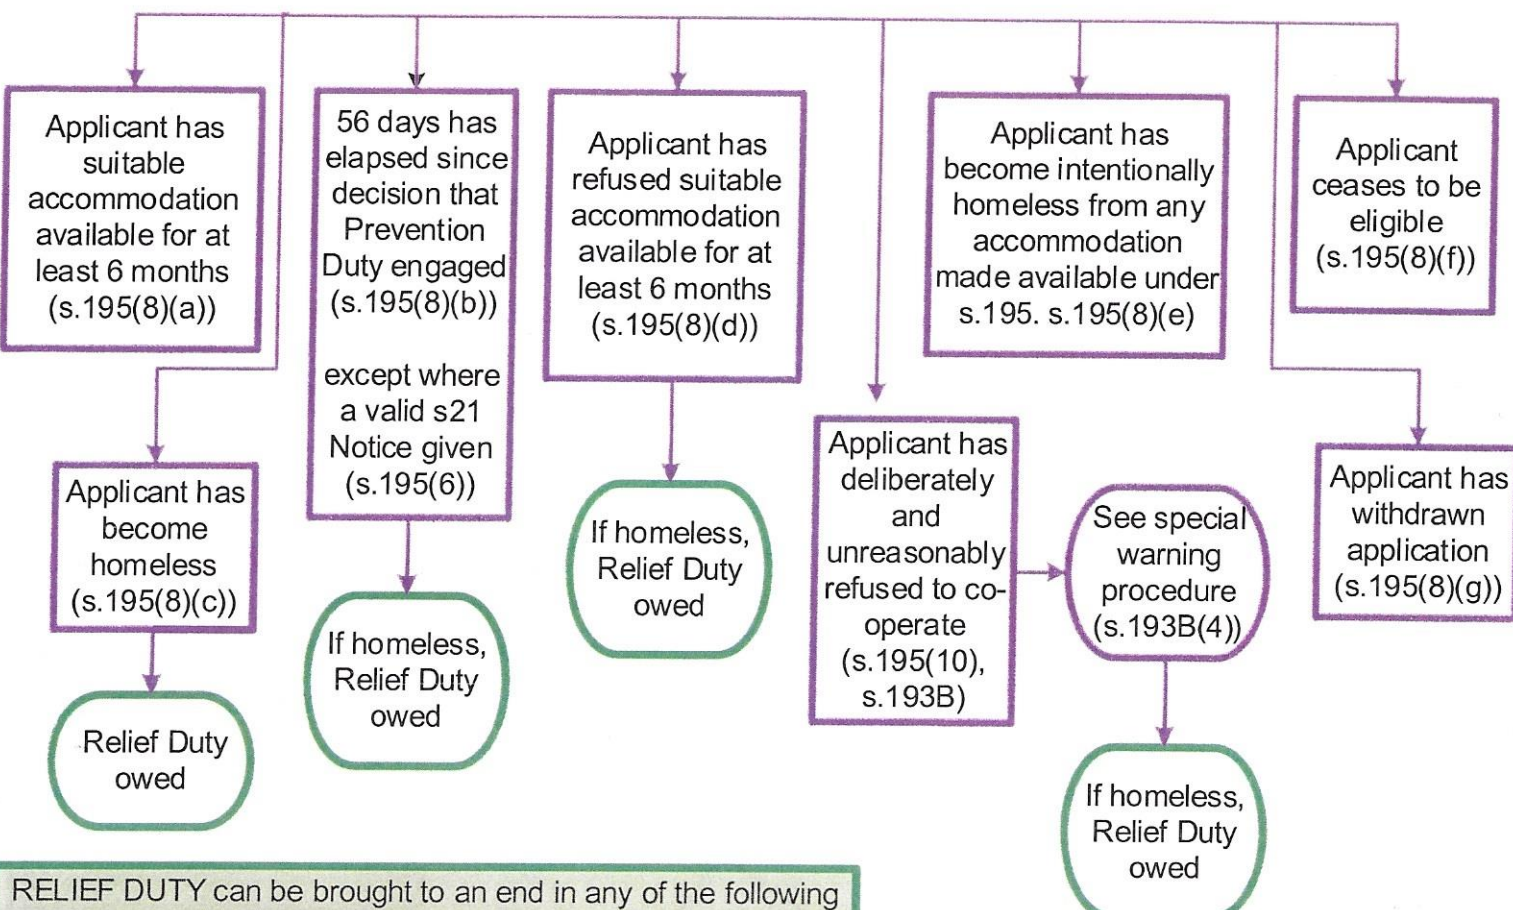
Applicant has suitable accommodation available for at least 6 months (s.195(8)(a))

56 days has elapsed since decision that Prevention Duty engaged (s.195(8)(b))

except where a valid s21 Notice given (s.195(6))

Applicant has refused suitable accommodation available for at least 6 months (s.195(8)(d))

Applicant has become intentionally homeless from any accommodation made available under s.195. s.195(8)(e)

Applicant ceases to be eligible (s.195(8)(f))

Applicant has become homeless (s.195(8)(c))

Relief Duty owed

If homeless, Relief Duty owed

If homeless, Relief Duty owed

Applicant has deliberately and unreasonably refused to co-operate (s.195(10), s.193B)

See special warning procedure (s.193B(4))

If homeless, Relief Duty owed

Applicant has withdrawn application (s.195(8)(g))

RELIEF DUTY can be brought to an end in any of the following